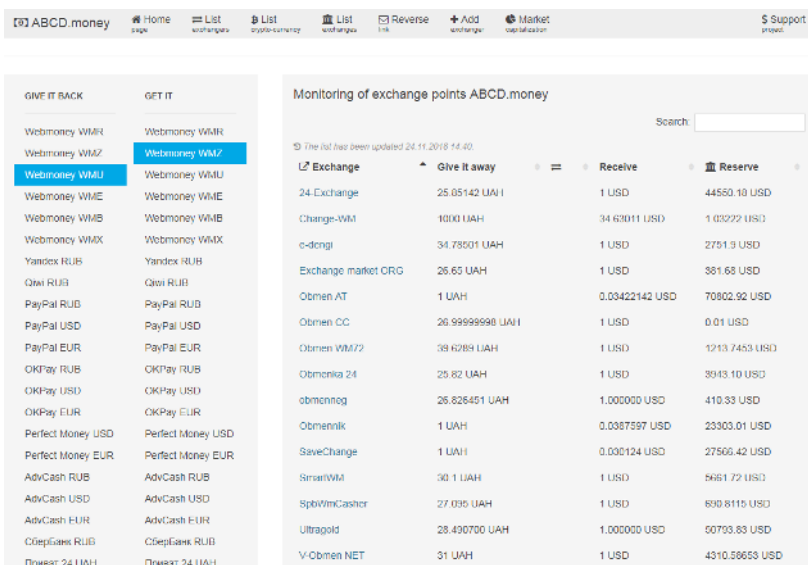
[¤] ABCD.money | Home page | List exchangers | List crypto-currency | List exchanges | Reverse link | Add exchanger | Market capitalization | $ Support project

GIVE IT BACK

Webmoney WMR
Webmoney WMZ
Webmoney WMU
Webmoney WME
Webmoney WMB
Webmoney WMX
Yandex RUB
Qiwi RUB
PayPal RUB
PayPal USD
PayPal EUR
OKPay RUB
OKPay USD
OKPay EUR
Perfect Money USD
Perfect Money EUR
AdvCash RUB
AdvCash USD
AdvCash EUR
СбербанкRUB
Приват 24 UAH

GET IT

Webmoney WMR
Webmoney WMZ
Webmoney WMU
Webmoney WME
Webmoney WMB
Webmoney WMX
Yandex RUB
Qiwi RUB
PayPal RUB
PayPal USD
PayPal EUR
OKPay RUB
OKPay USD
OKPay EUR
Perfect Money USD
Perfect Money EUR
AdvCash RUB
AdvCash USD
AdvCash EUR
Сбербанк RUB
Приват 24 UAH

Monitoring of exchange points ABCD.money

Search:

The list has been updated 24.11.2018 14:40.

| Exchange | Give it away | Receive | Reserve |
|---|---|---|---|
| 24-Exchange | 25.85142 UAH | 1 USD | 44550.18 USD |
| Change-WM | 1000 UAH | 34.63011 USD | 1.03222 USD |
| e-dengi | 34.78501 UAH | 1 USD | 2751.9 USD |
| Exchange market ORG | 26.65 UAH | 1 USD | 381.68 USD |
| Obmen AT | 1 UAH | 0.03422142 USD | 70802.92 USD |
| Obmen CC | 26.99999998 UAH | 1 USD | 0.01 USD |
| Obmen WM72 | 39.6289 UAH | 1 USD | 1213.7453 USD |
| Obmenka 24 | 25.82 UAH | 1 USD | 3943.10 USD |
| obmenneg | 26.826451 UAH | 1.000000 USD | 410.33 USD |
| Obmennik | 1 UAH | 0.0387597 USD | 23303.01 USD |
| SaveChange | 1 UAH | 0.030124 USD | 27566.42 USD |
| SmartWM | 30.1 UAH | 1 USD | 5661.72 USD |
| SpbWmCasher | 27.095 UAH | 1 USD | 690.8115 USD |
| Ultragold | 28.490700 UAH | 1.000000 USD | 60793.83 USD |
| V-Obmen NET | 31 UAH | 1 USD | 4310.56653 USD |